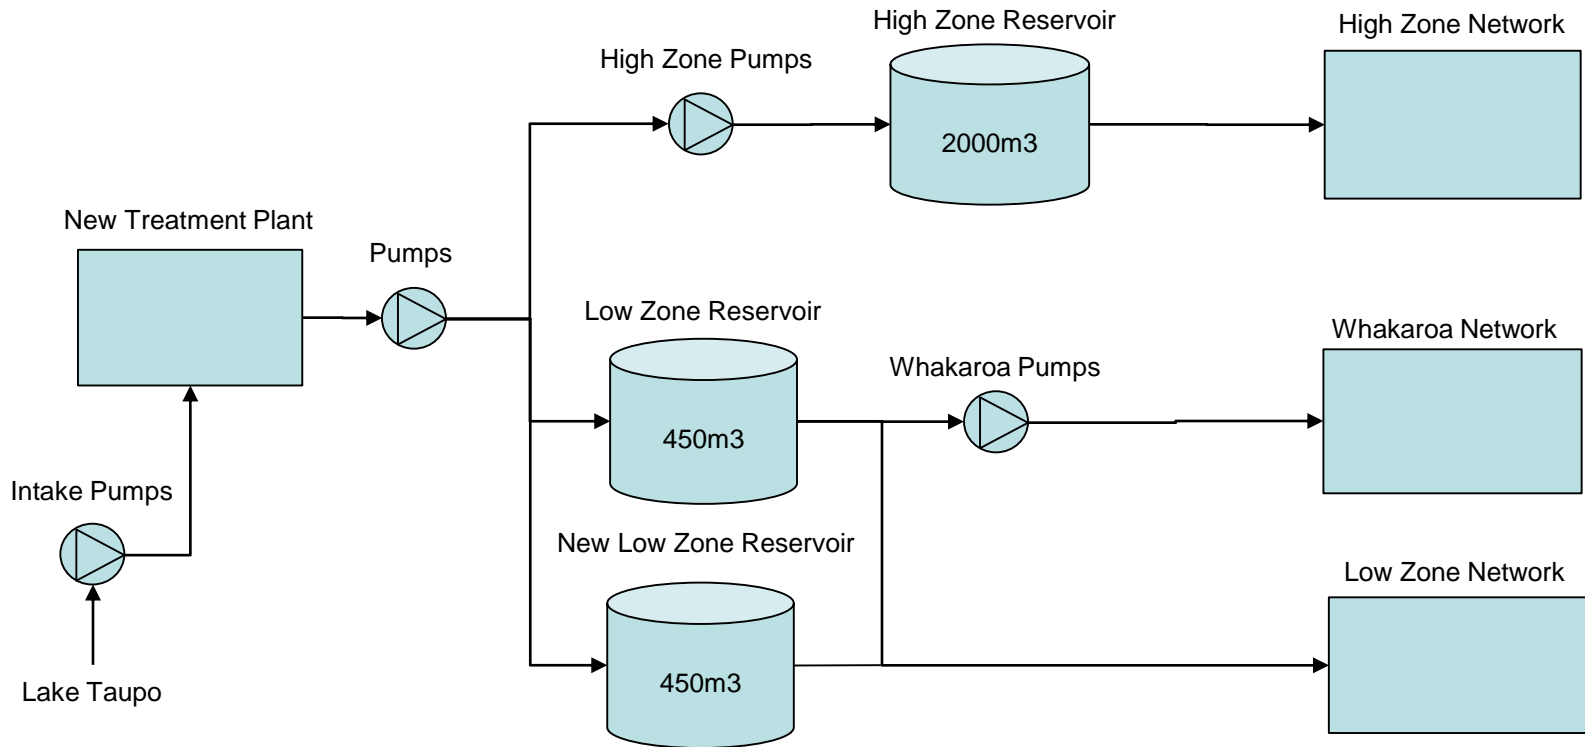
High Zone Reservoir

High Zone Network

High Zone Pumps

2000m3

New Treatment Plant

Pumps

Low Zone Reservoir

Whakaroa Network

Whakaroa Pumps

450m3

Intake Pumps

New Low Zone Reservoir

Low Zone Network

450m3

Lake Taupo